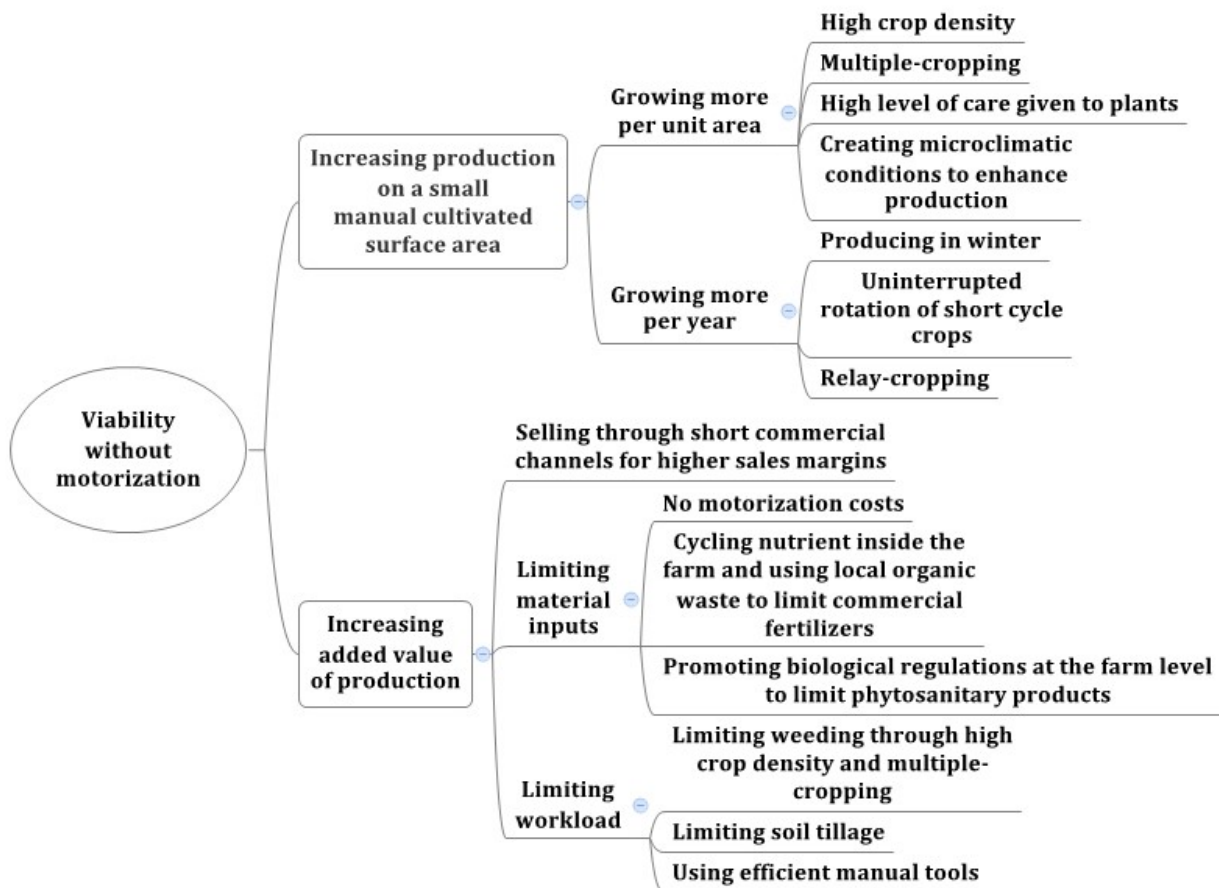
Viability without motorization

Increasing production on a small manual cultivated surface area

Growing more per unit area

High crop density

Multiple-cropping

High level of care given to plants

Creating microclimatic conditions to enhance production

Growing more per year

Producing in winter

Uninterrupted rotation of short cycle crops

Relay-cropping

Increasing added value of production

Selling through short commercial channels for higher sales margins

Limiting material inputs

No motorization costs

Cycling nutrient inside the farm and using local organic waste to limit commercial fertilizers

Promoting biological regulations at the farm level to limit phytosanitary products

Limiting workload

Limiting weeding through high crop density and multiple-cropping

Limiting soil tillage

Using efficient manual tools